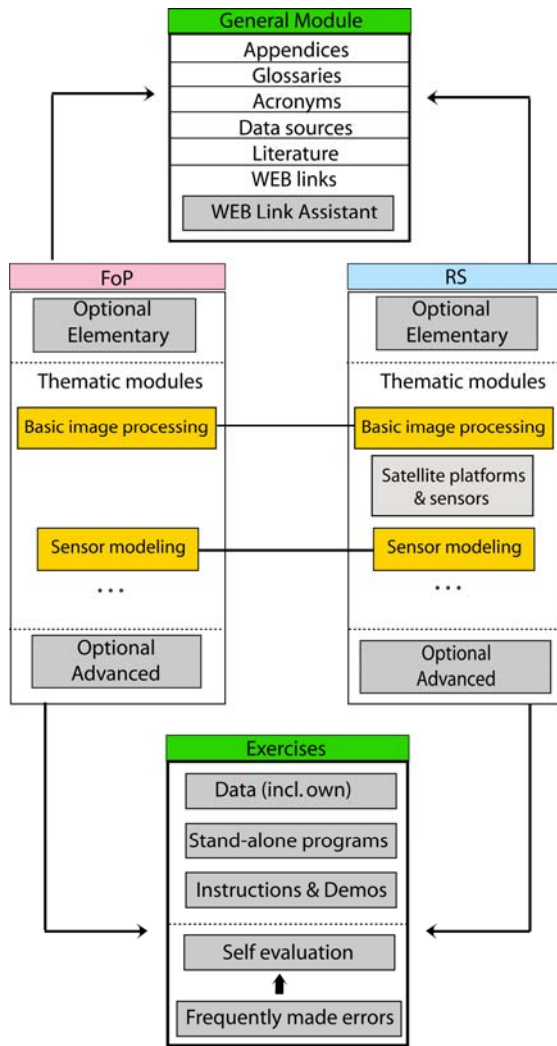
General Module
Appendices
Glossaries
Acronyms
Data sources
Literature
WEB links
WEB Link Assistant

FoP
Optional Elementary
Thematic modules
Basic image processing
Sensor modeling
...
Optional Advanced

RS
Optional Elementary
Thematic modules
Basic image processing
Satellite platforms & sensors
Sensor modeling
...
Optional Advanced

Exercises
Data (incl. own)
Stand-alone programs
Instructions & Demos
Self evaluation
Frequently made errors